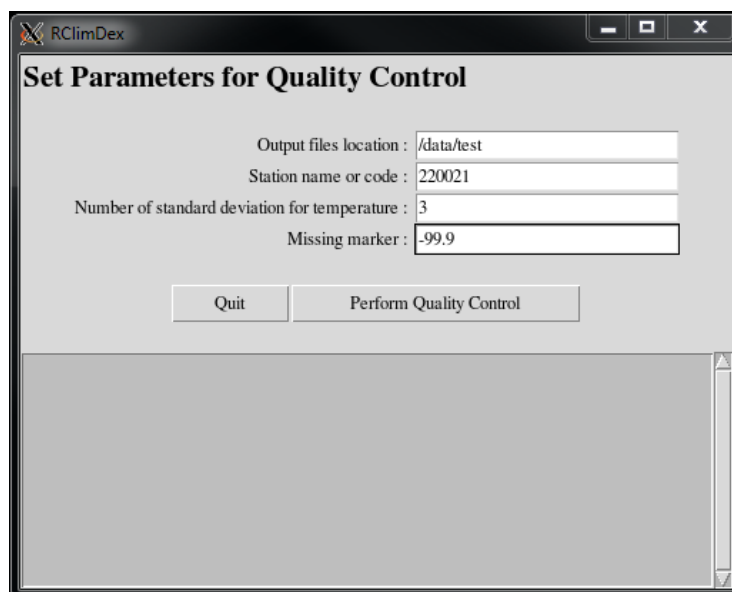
RClimDex

Set Parameters for Quality Control

Output files location : /data/test
Station name or code : 220021
Number of standard deviation for temperature : 3
Missing marker : -99.9

Quit
Perform Quality Control